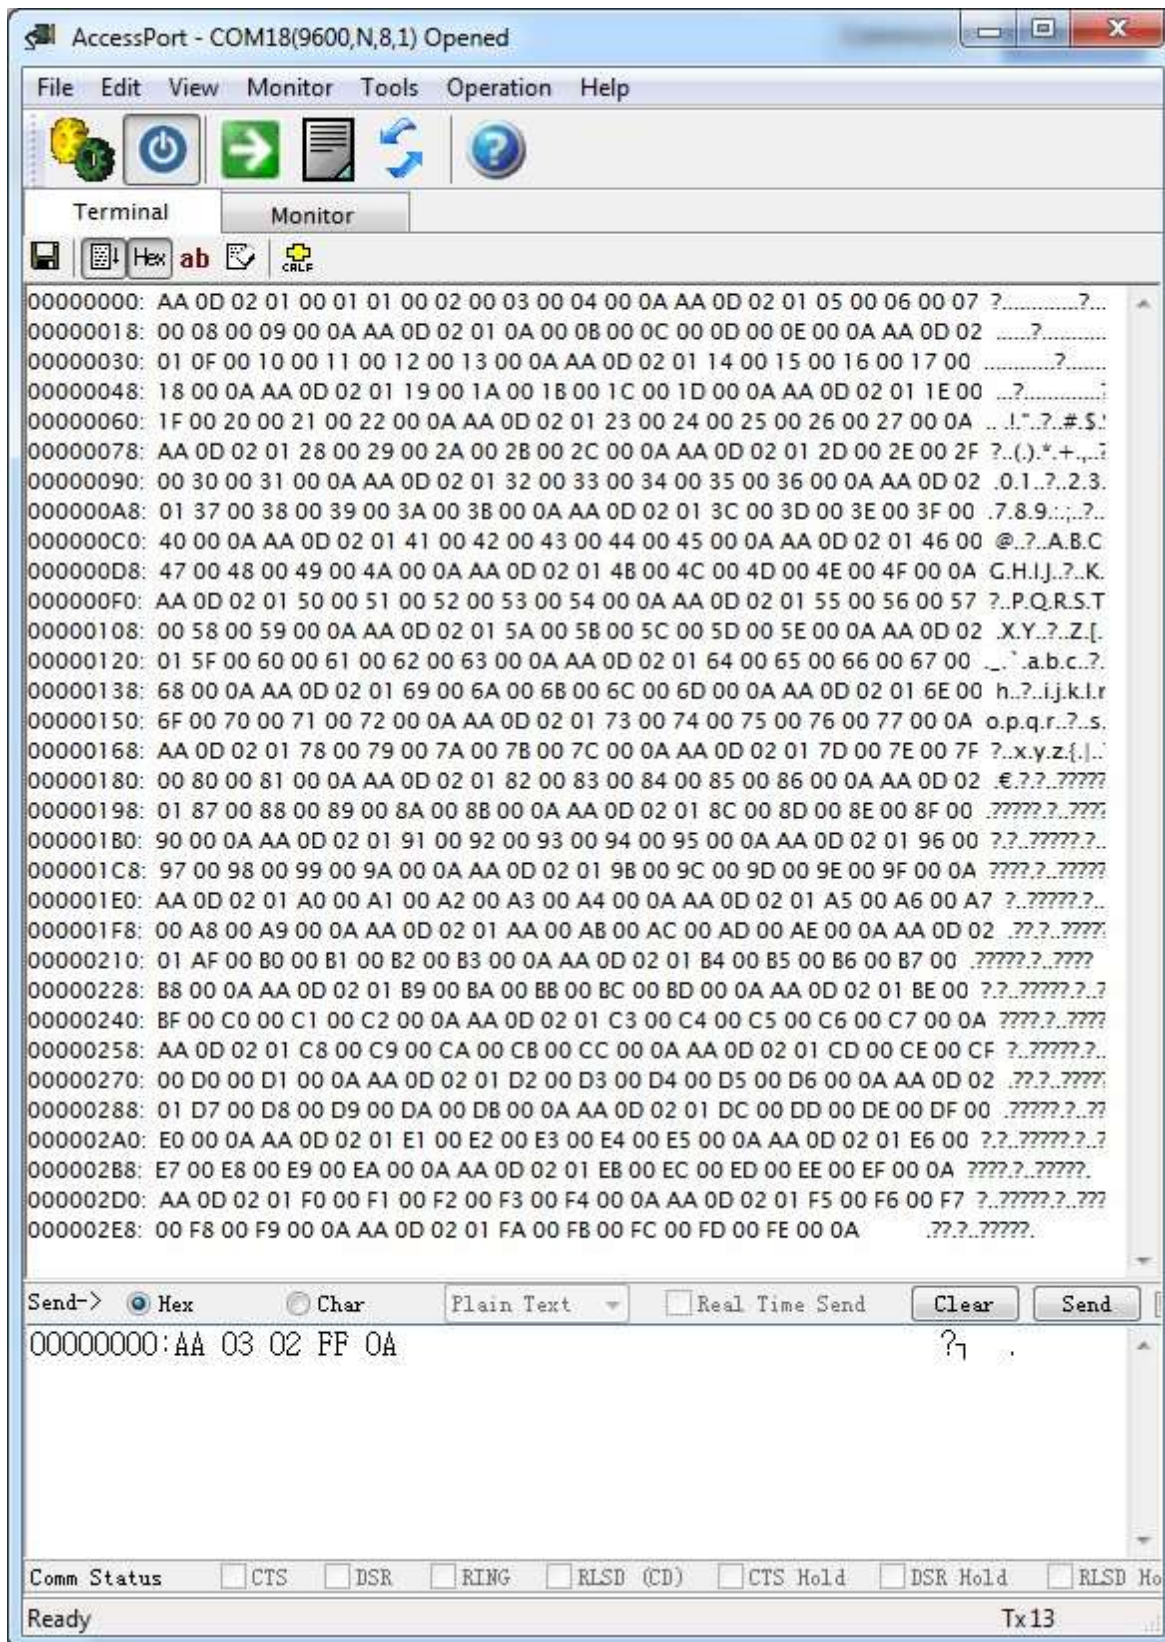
AccessPort - COM18(9600,N,8,1) Opened

File Edit View Monitor Tools Operation Help

Terminal Monitor

Hex ab

00000000: AA 0D 02 01 00 01 01 00 02 00 03 00 04 00 0A AA 0D 02 01 05 00 06 00 07 ?............?...
00000018: 00 08 00 09 00 0A AA 0D 02 01 0A 00 0B 00 0C 00 0D 00 0E 00 0A AA 0D 02 ......?..........
00000030: 01 0F 00 10 00 11 00 12 00 13 00 0A AA 0D 02 01 14 00 15 00 16 00 17 00 ............?......
00000048: 18 00 0A AA 0D 02 01 19 00 1A 00 1B 00 1C 00 1D 00 0A AA 0D 02 01 1E 00 ...?.............
00000060: 1F 00 20 00 21 00 22 00 0A AA 0D 02 01 23 00 24 00 25 00 26 00 27 00 0A .. .!.".?..#.$.
00000078: AA 0D 02 01 28 00 29 00 2A 00 2B 00 2C 00 0A AA 0D 02 01 2D 00 2E 00 2F ?..(.).*.+.,..?
00000090: 00 30 00 31 00 0A AA 0D 02 01 32 00 33 00 34 00 35 00 36 00 0A AA 0D 02 .0.1..?..2.3.
000000A8: 01 37 00 38 00 39 00 3A 00 3B 00 0A AA 0D 02 01 3C 00 3D 00 3E 00 3F 00 .7.8.9.:.;..?..
000000C0: 40 00 0A AA 0D 02 01 41 00 42 00 43 00 44 00 45 00 0A AA 0D 02 01 46 00 @..?..A.B.C
000000D8: 47 00 48 00 49 00 4A 00 0A AA 0D 02 01 4B 00 4C 00 4D 00 4E 00 4F 00 0A G.H.I.J..?..K.
000000F0: AA 0D 02 01 50 00 51 00 52 00 53 00 54 00 0A AA 0D 02 01 55 00 56 00 57 ?..P.Q.R.S.T
00000108: 00 58 00 59 00 0A AA 0D 02 01 5A 00 5B 00 5C 00 5D 00 5E 00 0A AA 0D 02 .X.Y..?..Z.[.
00000120: 01 5F 00 60 00 61 00 62 00 63 00 0A AA 0D 02 01 64 00 65 00 66 00 67 00 ._.`.a.b.c..?.
00000138: 68 00 0A AA 0D 02 01 69 00 6A 00 6B 00 6C 00 6D 00 0A AA 0D 02 01 6E 00 h..?..i.j.k.l.r
00000150: 6F 00 70 00 71 00 72 00 0A AA 0D 02 01 73 00 74 00 75 00 76 00 77 00 0A o.p.q.r..?..s.
00000168: AA 0D 02 01 78 00 79 00 7A 00 7B 00 7C 00 0A AA 0D 02 01 7D 00 7E 00 7F ?..x.y.z.{.|..
00000180: 00 80 00 81 00 0A AA 0D 02 01 82 00 83 00 84 00 85 00 86 00 0A AA 0D 02 .€.?.?..?????
00000198: 01 87 00 88 00 89 00 8A 00 8B 00 0A AA 0D 02 01 8C 00 8D 00 8E 00 8F 00 .?????.?..????
000001B0: 90 00 0A AA 0D 02 01 91 00 92 00 93 00 94 00 95 00 0A AA 0D 02 01 96 00 ?.?..?????.?..
000001C8: 97 00 98 00 99 00 9A 00 0A AA 0D 02 01 9B 00 9C 00 9D 00 9E 00 9F 00 0A ????.?..?????
000001E0: AA 0D 02 01 A0 00 A1 00 A2 00 A3 00 A4 00 0A AA 0D 02 01 A5 00 A6 00 A7 ?..?????.?..
000001F8: 00 A8 00 A9 00 0A AA 0D 02 01 AA 00 AB 00 AC 00 AD 00 AE 00 0A AA 0D 02 .??.?..????
00000210: 01 AF 00 B0 00 B1 00 B2 00 B3 00 0A AA 0D 02 01 B4 00 B5 00 B6 00 B7 00 .?????.?..????
00000228: B8 00 0A AA 0D 02 01 B9 00 BA 00 BB 00 BC 00 BD 00 0A AA 0D 02 01 BE 00 ?.?..?????.?..?
00000240: BF 00 C0 00 C1 00 C2 00 0A AA 0D 02 01 C3 00 C4 00 C5 00 C6 00 C7 00 0A ????.?..????
00000258: AA 0D 02 01 C8 00 C9 00 CA 00 CB 00 CC 00 0A AA 0D 02 01 CD 00 CE 00 CF ?..?????.?..
00000270: 00 D0 00 D1 00 0A AA 0D 02 01 D2 00 D3 00 D4 00 D5 00 D6 00 0A AA 0D 02 .??.?..????
00000288: 01 D7 00 D8 00 D9 00 DA 00 DB 00 0A AA 0D 02 01 DC 00 DD 00 DE 00 DF 00 .?????.?..??
000002A0: E0 00 0A AA 0D 02 01 E1 00 E2 00 E3 00 E4 00 E5 00 0A AA 0D 02 01 E6 00 ?.?..?????.?..?
000002B8: E7 00 E8 00 E9 00 EA 00 0A AA 0D 02 01 EB 00 EC 00 ED 00 EE 00 EF 00 0A ????.?..?????.
000002D0: AA 0D 02 01 F0 00 F1 00 F2 00 F3 00 F4 00 0A AA 0D 02 01 F5 00 F6 00 F7 ?..?????.?..???
000002E8: 00 F8 00 F9 00 0A AA 0D 02 01 FA 00 FB 00 FC 00 FD 00 FE 00 0A .??.?..?????.

Send-> Hex Char Plain Text Real Time Send Clear Send

00000000:AA 03 02 FF 0A ?┐ .

Comm Status CTS DSR RING RLSD (CD) CTS Hold DSR Hold RLSD Ho

Ready Tx 13